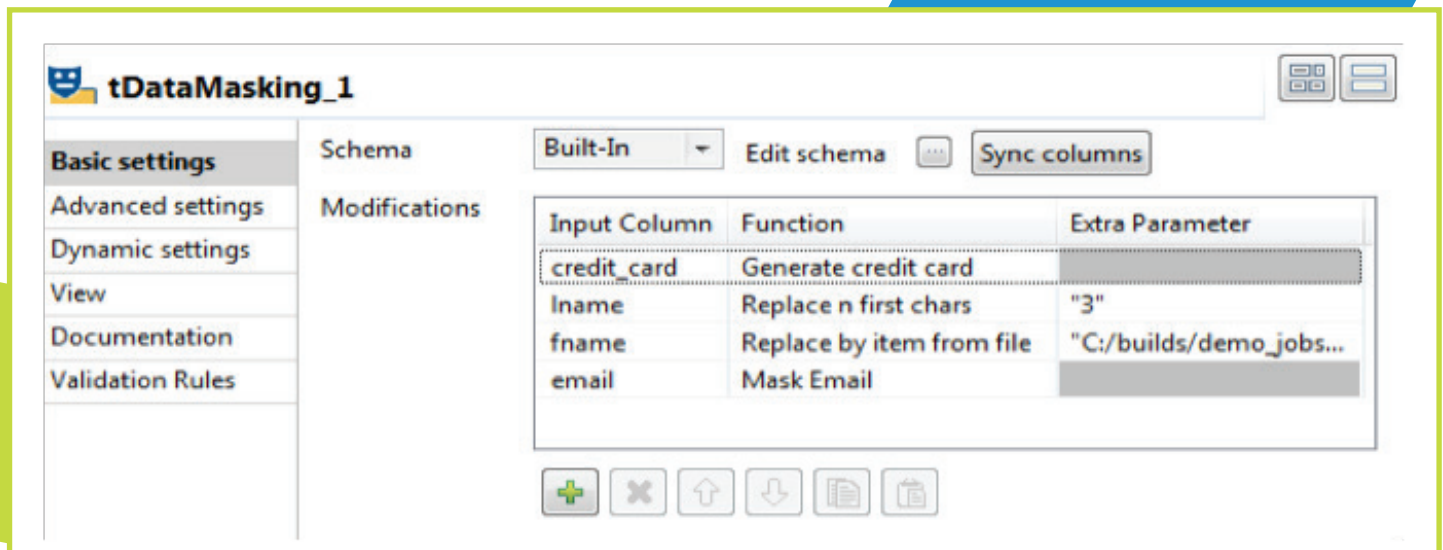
tDataMasking_1

Basic settings
Advanced settings
Dynamic settings
View
Documentation
Validation Rules

Schema Built-In Edit schema ... Sync columns

Modifications

| Input Column | Function | Extra Parameter |
|---|---|---|
| credit_card | Generate credit card | |
| lname | Replace n first chars | "3" |
| fname | Replace by item from file | "C:/builds/demo_jobs... |
| email | Mask Email | |